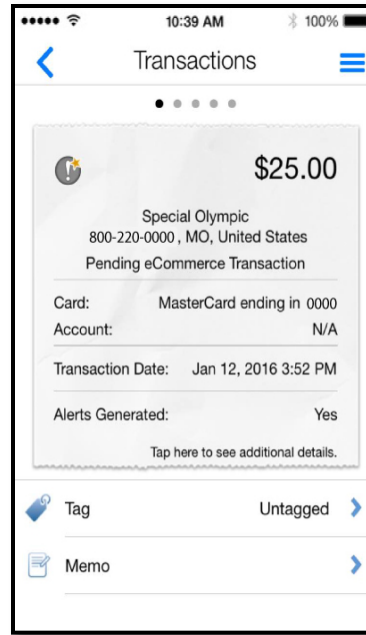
10:39 AM

100%

Transactions

$25.00

Special Olympic
800-220-0000 , MO, United States
Pending eCommerce Transaction

| | |
|---|---|
| Card: | MasterCard ending in 0000 |
| Account: | N/A |
| Transaction Date: | Jan 12, 2016 3:52 PM |
| Alerts Generated: | Yes |

Tap here to see additional details.

Tag Untagged

Memo